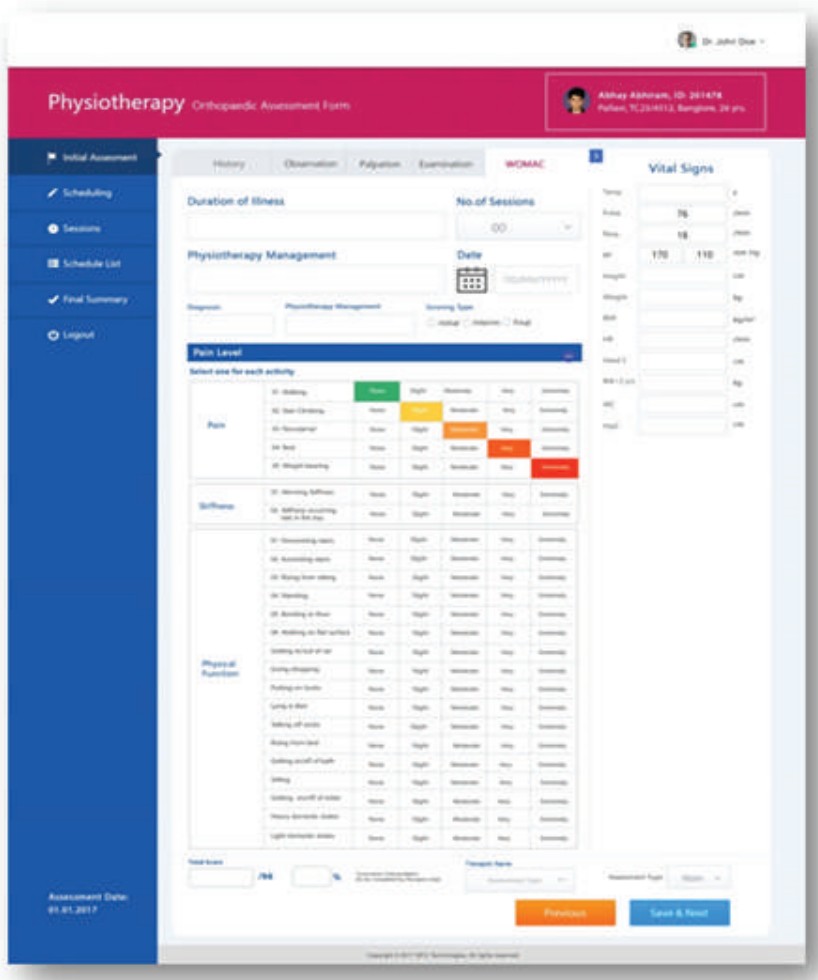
Dr. John Doe

Physiotherapy Orthopaedic Assessment Form

Abhay Abhiram, ID: 201478
Pallam, TC/264012, Banglore, 24 yrs.

Initial Assessment
Scheduling
Sessions
Schedule List
Final Summary
Logout

Assessment Date: 01.01.2017

History | Observation | Palpation | Examination | WOMAC

Duration of Illness
No.of Sessions
00
Physiotherapy Management
Date
DD/MM/YYYY
Diagnosis
Physiotherapy Management
Scoring Type
Likert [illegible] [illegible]

Pain Level
Select one for each activity

| | | | | | | |
|---|---|---|---|---|---|---|
| Pain | 01. Walking | None | Slight | Moderate | Very | Extremely |
| | 02. Stair Climbing | None | Slight | Moderate | Very | Extremely |
| | 03. Nocturnal | None | Slight | Moderate | Very | Extremely |
| | 04. Rest | None | Slight | Moderate | Very | Extremely |
| | 05. Weight bearing | None | Slight | Moderate | Very | Extremely |
| Stiffness | 01. Morning Stiffness | None | Slight | Moderate | Very | Extremely |
| | 02. Stiffness occurring later in the day | None | Slight | Moderate | Very | Extremely |
| Physical Function | 01. Descending stairs | None | Slight | Moderate | Very | Extremely |
| | 02. Ascending stairs | None | Slight | Moderate | Very | Extremely |
| | 03. Rising from sitting | None | Slight | Moderate | Very | Extremely |
| | 04. Standing | None | Slight | Moderate | Very | Extremely |
| | 05. Bending to floor | None | Slight | Moderate | Very | Extremely |
| | 06. Walking on flat surface | None | Slight | Moderate | Very | Extremely |
| | Getting in/out of car | None | Slight | Moderate | Very | Extremely |
| | Going shopping | None | Slight | Moderate | Very | Extremely |
| | Putting on Socks | None | Slight | Moderate | Very | Extremely |
| | Lying in Bed | None | Slight | Moderate | Very | Extremely |
| | Taking off socks | None | Slight | Moderate | Very | Extremely |
| | Rising from bed | None | Slight | Moderate | Very | Extremely |
| | Getting in/out of bath | None | Slight | Moderate | Very | Extremely |
| | Sitting | None | Slight | Moderate | Very | Extremely |
| | Getting on/off of toilet | None | Slight | Moderate | Very | Extremely |
| | Heavy domestic duties | None | Slight | Moderate | Very | Extremely |
| | Light domestic duties | None | Slight | Moderate | Very | Extremely |

Total Score
/96
%
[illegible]
Therapist Name
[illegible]
Reassessment Type
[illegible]

Previous
Save & Next

Vital Signs
Temp
Pulse 76 /min
Resp 18 /min
BP 170 110 mm Hg
Height cm
Weight kg
BMI kg/m²
HR /min
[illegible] cm
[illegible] kg
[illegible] cm
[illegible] cm

Copyright © 2017 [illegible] Technologies. All rights reserved.